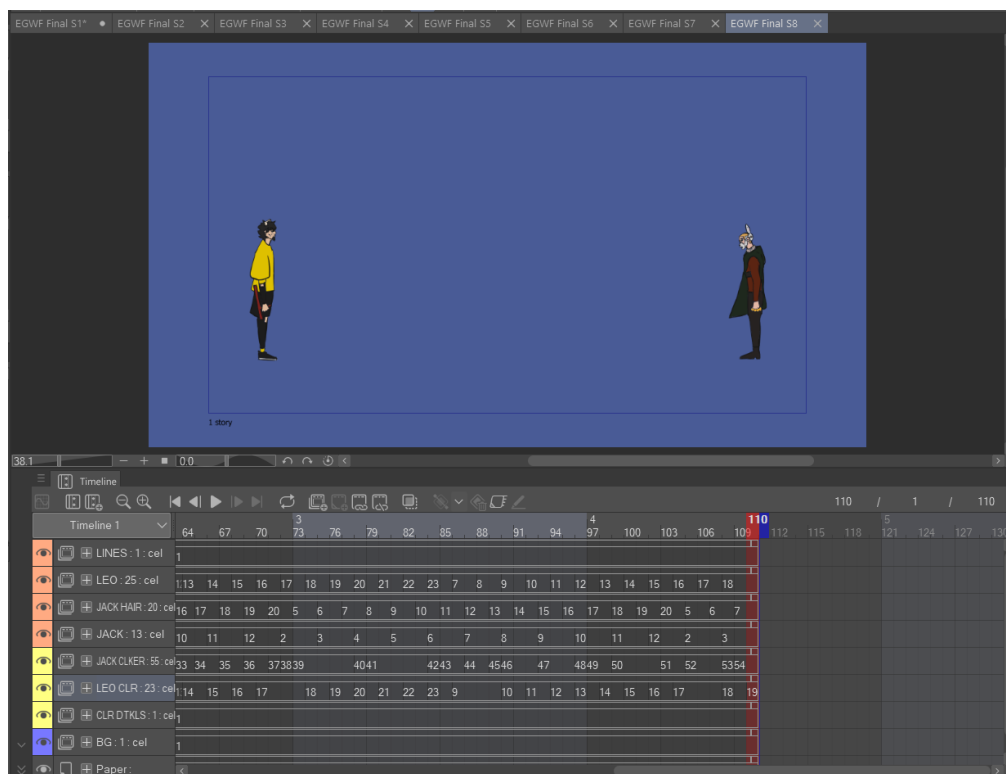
EGWF Final S1* EGWF Final S2 EGWF Final S3 EGWF Final S4 EGWF Final S5 EGWF Final S6 EGWF Final S7 EGWF Final S8

1 story

38.1 0.0

Timeline

110 / 1 / 110

Timeline 1

64 67 70 3 73 76 79 82 85 88 91 94 4 97 100 103 106 109 110 112 115 118 5 121 124 127 130

LINES : 1 : cel 1
LEO : 25 : cel 13 14 15 16 17 18 19 20 21 22 23 7 8 9 10 11 12 13 14 15 16 17 18
JACK HAIR : 20 : cel 16 17 18 19 20 5 6 7 8 9 10 11 12 13 14 15 16 17 18 19 20 5 6 7
JACK : 13 : cel 10 11 12 2 3 4 5 6 7 8 9 10 11 12 2 3
JACK CLKER : 55 : cel 33 34 35 36 373839 4041 4243 44 4546 47 4849 50 51 52 5354
LEO CLR : 23 : cel 14 15 16 17 18 19 20 21 22 23 9 10 11 12 13 14 15 16 17 18 19
CLR DTKLS : 1 : cel 1
BG : 1 : cel 1
Paper